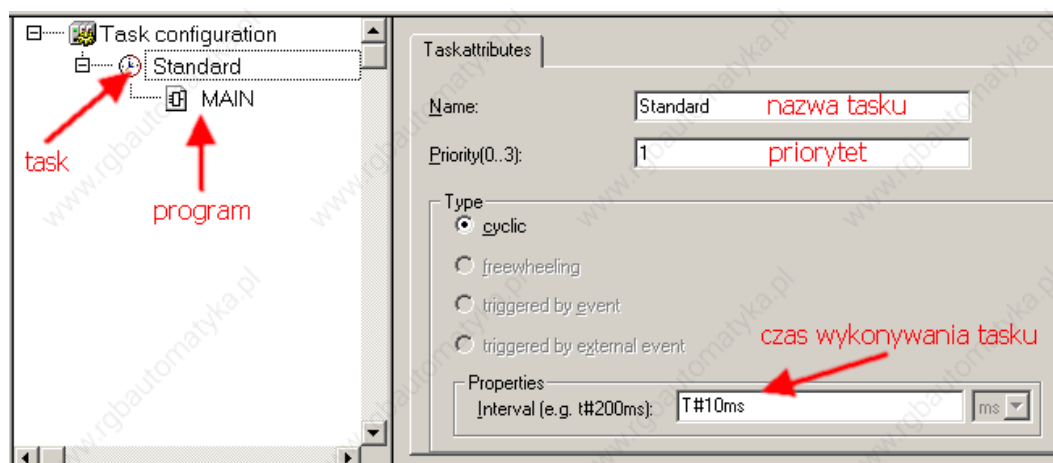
Task configuration
Standard
MAIN
task
program

Taskattributes
Name: Standard nazwa tasku
Priority(0..3): 1 priorytet
Type
cyclic
freewheeling
triggered by event
triggered by external event
czas wykonywania tasku
Properties
Interval (e.g. t#200ms): T#10ms ms

www.rgbautomatyka.pl